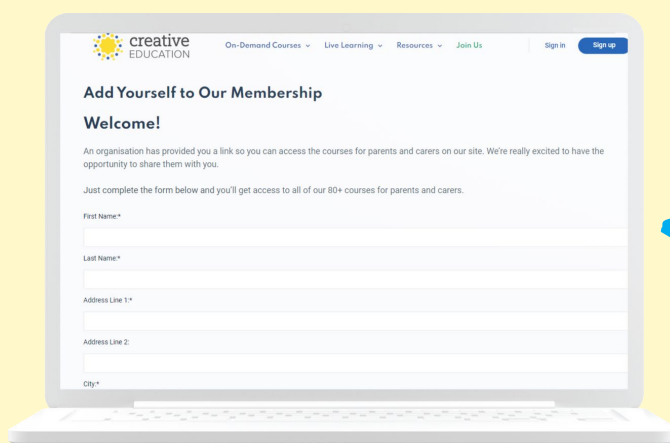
creative EDUCATION

On-Demand Courses ⌄ Live Learning ⌄ Resources ⌄ Join Us

Sign in Sign up

Add Yourself to Our Membership

Welcome!

An organisation has provided you a link so you can access the courses for parents and carers on our site. We're really excited to have the opportunity to share them with you.

Just complete the form below and you'll get access to all of our 80+ courses for parents and carers.

First Name:*

Last Name:*

Address Line 1:*

Address Line 2:

City:*